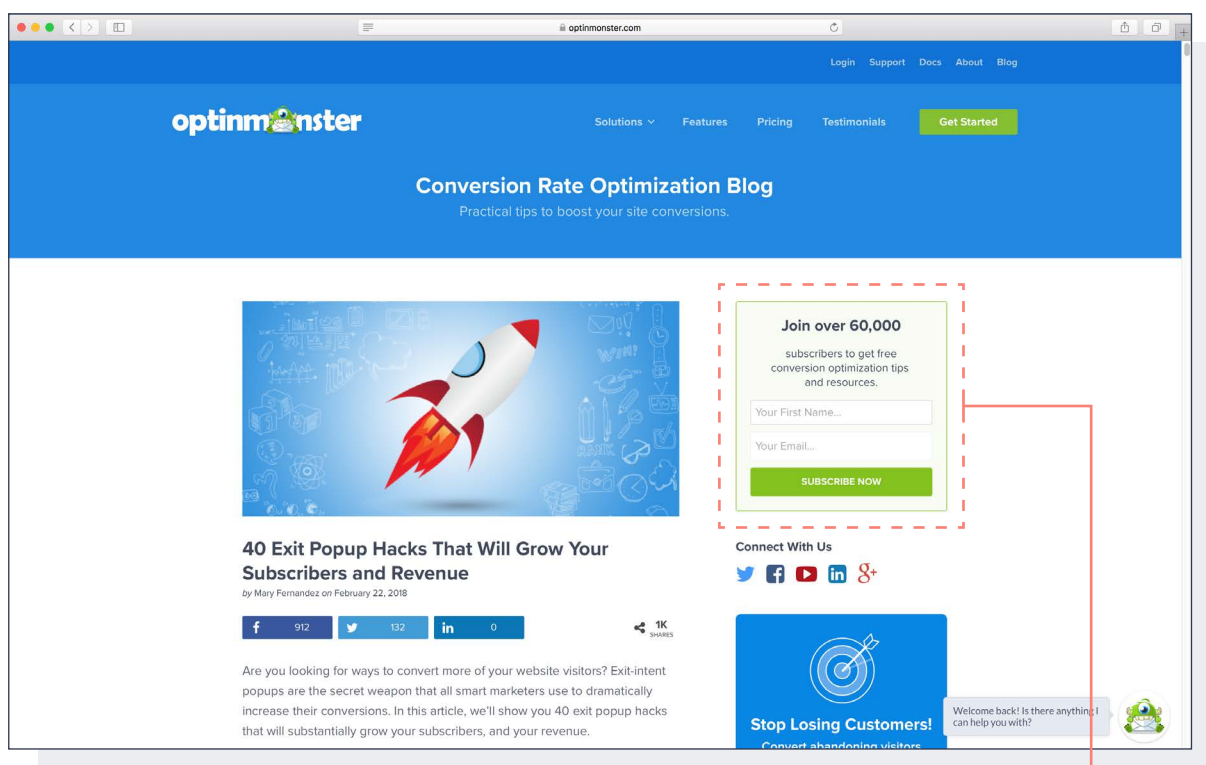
optinmonster.com

Login Support Docs About Blog

optinmonster

Solutions Features Pricing Testimonials Get Started

Conversion Rate Optimization Blog

Practical tips to boost your site conversions.

Join over 60,000

subscribers to get free conversion optimization tips and resources.

Your First Name...

Your Email...

SUBSCRIBE NOW

Connect With Us

40 Exit Popup Hacks That Will Grow Your Subscribers and Revenue

by Mary Fernandez on February 22, 2018

912 132 in 0 1K SHARES

Are you looking for ways to convert more of your website visitors? Exit-intent popups are the secret weapon that all smart marketers use to dramatically increase their conversions. In this article, we'll show you 40 exit popup hacks that will substantially grow your subscribers, and your revenue.

Stop Losing Customers!

Convert abandoning visitors

Welcome back! Is there anything I can help you with?